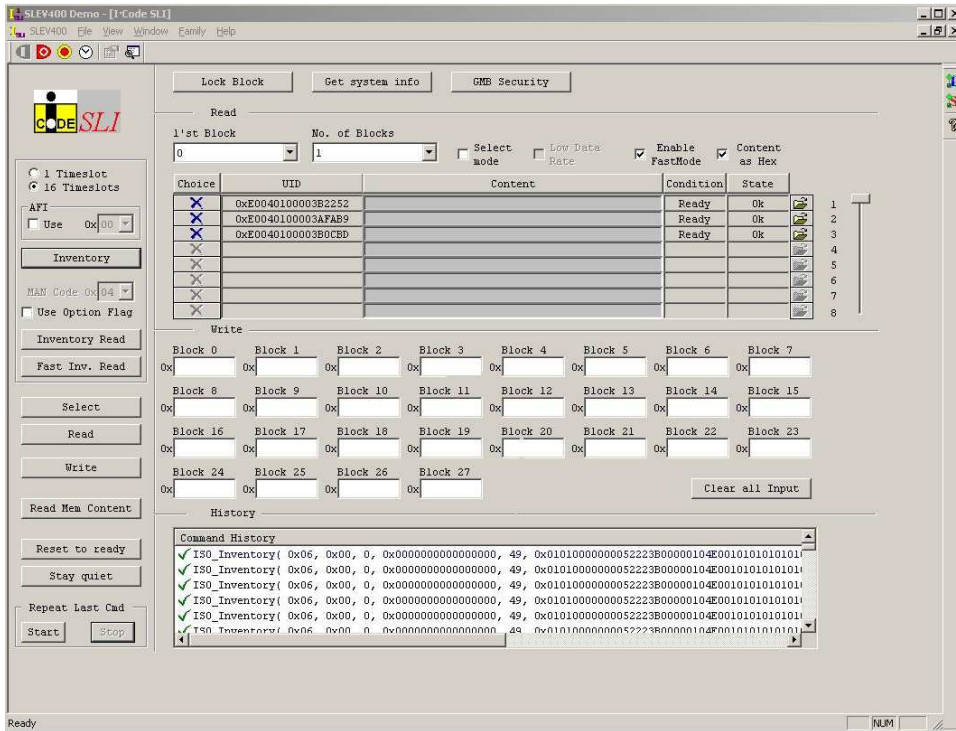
SLEV400 Demo - [I·Code SLI]

SLEV400 File View Window Family Help

CODE SLI

○ 1 Timeslot
◉ 16 Timeslots

AFI
☐ Use 0x 00

Inventory

MAN Code 0x 04
☐ Use Option Flag

Inventory Read

Fast Inv. Read

Select

Read

Write

Read Mem Content

Reset to ready

Stay quiet

Repeat Last Cmd

Start Stop

Lock Block Get system info GMB Security

Read

1'st Block No. of Blocks
0 1

☐ Select mode ☐ Low Data Rate ☑ Enable FastMode ☑ Content as Hex

| Choice | UID | Content | Condition | State |
|---|---|---|---|---|
| X | 0xE0040100003B2252 | | Ready | Ok |
| X | 0xE0040100003AFAB9 | | Ready | Ok |
| X | 0xE0040100003B0CBD | | Ready | Ok |
| X | | | | |
| X | | | | |
| X | | | | |
| X | | | | |
| X | | | | |

1 2 3 4 5 6 7 8

Write

Block 0 0x Block 1 0x Block 2 0x Block 3 0x Block 4 0x Block 5 0x Block 6 0x Block 7 0x

Block 8 0x Block 9 0x Block 10 0x Block 11 0x Block 12 0x Block 13 0x Block 14 0x Block 15 0x

Block 16 0x Block 17 0x Block 18 0x Block 19 0x Block 20 0x Block 21 0x Block 22 0x Block 23 0x

Block 24 0x Block 25 0x Block 26 0x Block 27 0x

Clear all Input

History

Command History
✓ISO_Inventory( 0x06, 0x00, 0, 0x0000000000000000, 49, 0x01010000000052223B00000104E001010101010101
✓ISO_Inventory( 0x06, 0x00, 0, 0x0000000000000000, 49, 0x01010000000052223B00000104E001010101010101
✓ISO_Inventory( 0x06, 0x00, 0, 0x0000000000000000, 49, 0x01010000000052223B00000104E001010101010101
✓ISO_Inventory( 0x06, 0x00, 0, 0x0000000000000000, 49, 0x01010000000052223B00000104E001010101010101
✓ISO_Inventory( 0x06, 0x00, 0, 0x0000000000000000, 49, 0x01010000000052223B00000104E001010101010101
✓ISO_Inventory( 0x06, 0x00, 0, 0x0000000000000000, 49, 0x01010000000052223B00000104E001010101010101

Ready NUM